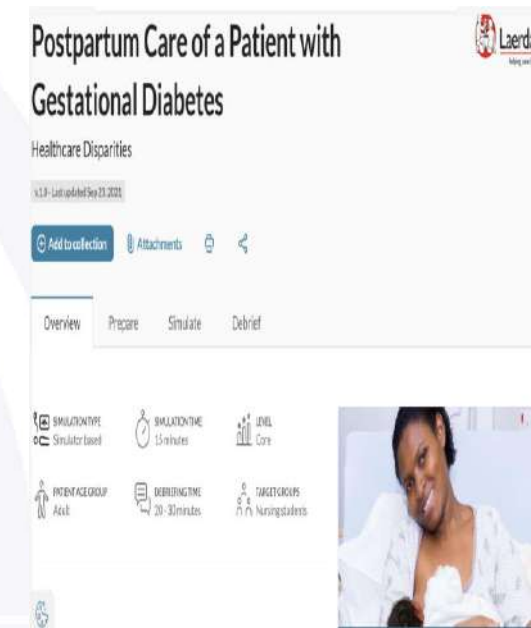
Postpartum Care of a Patient with Gestational Diabetes

Laerd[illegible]

Healthcare Disparities

v.1.0 - Last updated Sep 23, 2021

Add to collection

Attachments

Overview

Prepare

Simulate

Debrief

SIMULATION TYPE
Simulator based

SIMULATION TIME
15 minutes

LEVEL
Core

PATIENT AGE GROUP
Adult

DEBRIEFING TIME
20 - 30 minutes

TARGET GROUPS
Nursing students